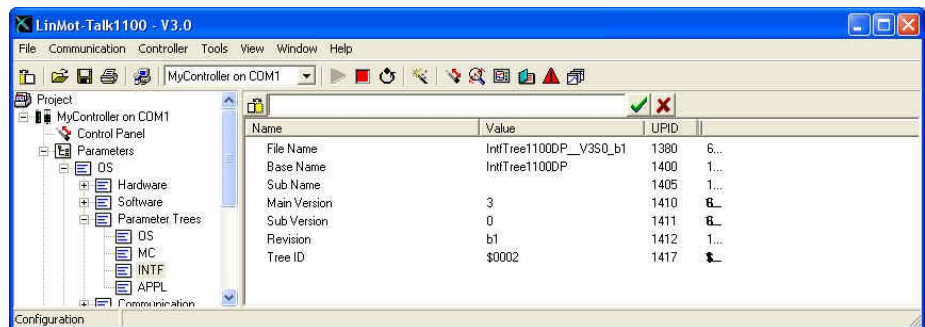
LinMot-Talk1100 - V3.0

File Communication Controller Tools View Window Help

MyController on COM1

Project
MyController on COM1
Control Panel
Parameters
OS
Hardware
Software
Parameter Trees
OS
MC
INTF
APPL
Communication

| Name | Value | UPID | |
|---|---|---|---|
| File Name | IntfTree1100DP__V3S0_b1 | 1380 | 6... |
| Base Name | IntfTree1100DP | 1400 | 1... |
| Sub Name | | 1405 | 1... |
| Main Version | 3 | 1410 | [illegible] |
| Sub Version | 0 | 1411 | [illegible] |
| Revision | b1 | 1412 | 1... |
| Tree ID | $0002 | 1417 | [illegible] |

Configuration